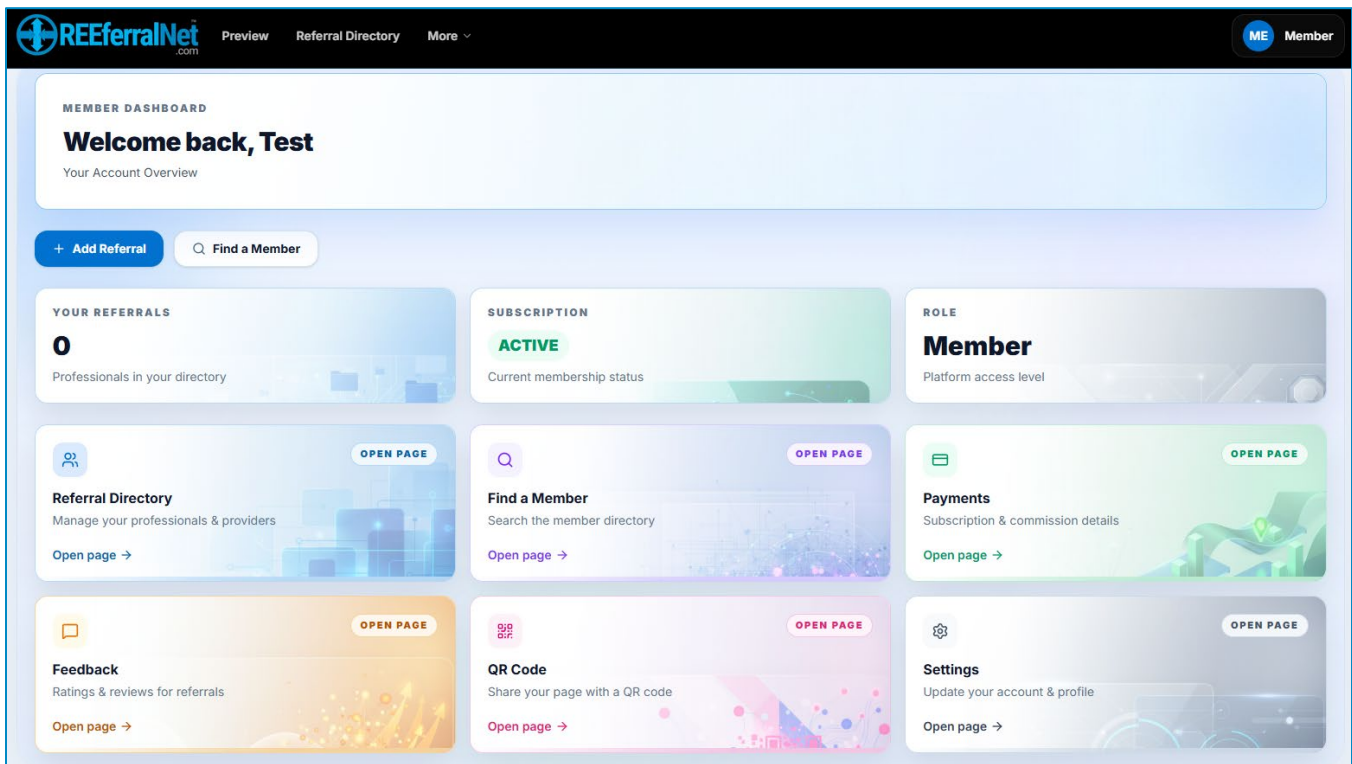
REEferralNet.com Preview Referral Directory More

ME Member

MEMBER DASHBOARD

Welcome back, Test

Your Account Overview

+ Add Referral

Find a Member

YOUR REFERRALS
0
Professionals in your directory

SUBSCRIPTION
ACTIVE
Current membership status

ROLE
Member
Platform access level

OPEN PAGE
Referral Directory
Manage your professionals & providers
Open page →

OPEN PAGE
Find a Member
Search the member directory
Open page →

OPEN PAGE
Payments
Subscription & commission details
Open page →

OPEN PAGE
Feedback
Ratings & reviews for referrals
Open page →

OPEN PAGE
QR Code
Share your page with a QR code
Open page →

OPEN PAGE
Settings
Update your account & profile
Open page →